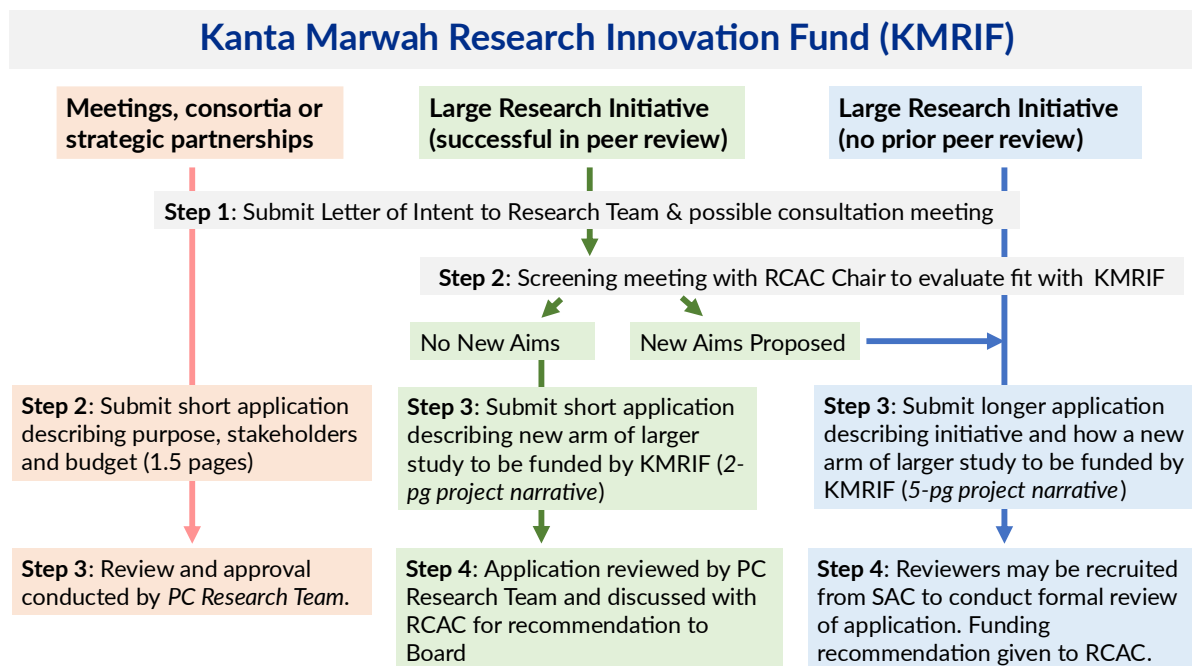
Kanta Marwah Research Innovation Fund (KMRIF)

Meetings, consortia or strategic partnerships

Large Research Initiative (successful in peer review)

Large Research Initiative (no prior peer review)

**Step 1**: Submit Letter of Intent to Research Team & possible consultation meeting

**Step 2**: Screening meeting with RCAC Chair to evaluate fit with KMRIF

No New Aims

New Aims Proposed

**Step 2**: Submit short application describing purpose, stakeholders and budget (1.5 pages)

**Step 3**: Submit short application describing new arm of larger study to be funded by KMRIF (*2-pg project narrative*)

**Step 3**: Submit longer application describing initiative and how a new arm of larger study to be funded by KMRIF (*5-pg project narrative*)

**Step 3**: Review and approval conducted by *PC Research Team*.

**Step 4**: Application reviewed by PC Research Team and discussed with RCAC for recommendation to Board

**Step 4**: Reviewers may be recruited from SAC to conduct formal review of application. Funding recommendation given to RCAC.